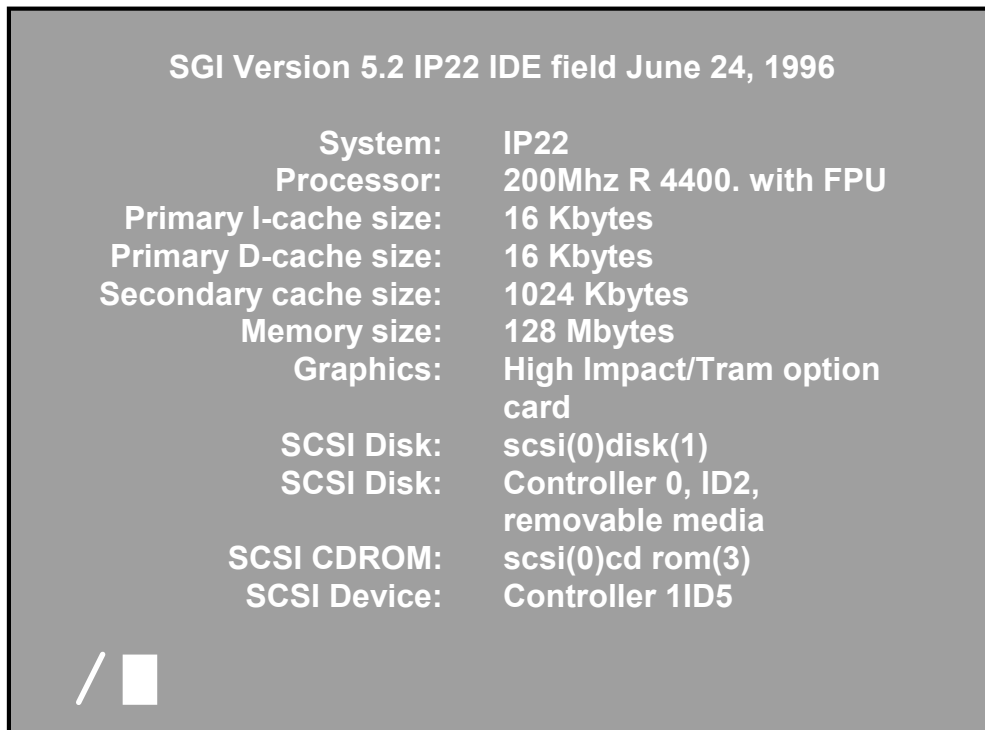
SGI Version 5.2 IP22 IDE field June 24, 1996

| | |
|---|---|
| System: | IP22 |
| Processor: | 200Mhz R 4400. with FPU |
| Primary I-cache size: | 16 Kbytes |
| Primary D-cache size: | 16 Kbytes |
| Secondary cache size: | 1024 Kbytes |
| Memory size: | 128 Mbytes |
| Graphics: | High Impact/Tram option card |
| SCSI Disk: | scsi(0)disk(1) |
| SCSI Disk: | Controller 0, ID2, removable media |
| SCSI CDROM: | scsi(0)cd rom(3) |
| SCSI Device: | Controller 1ID5 |

/